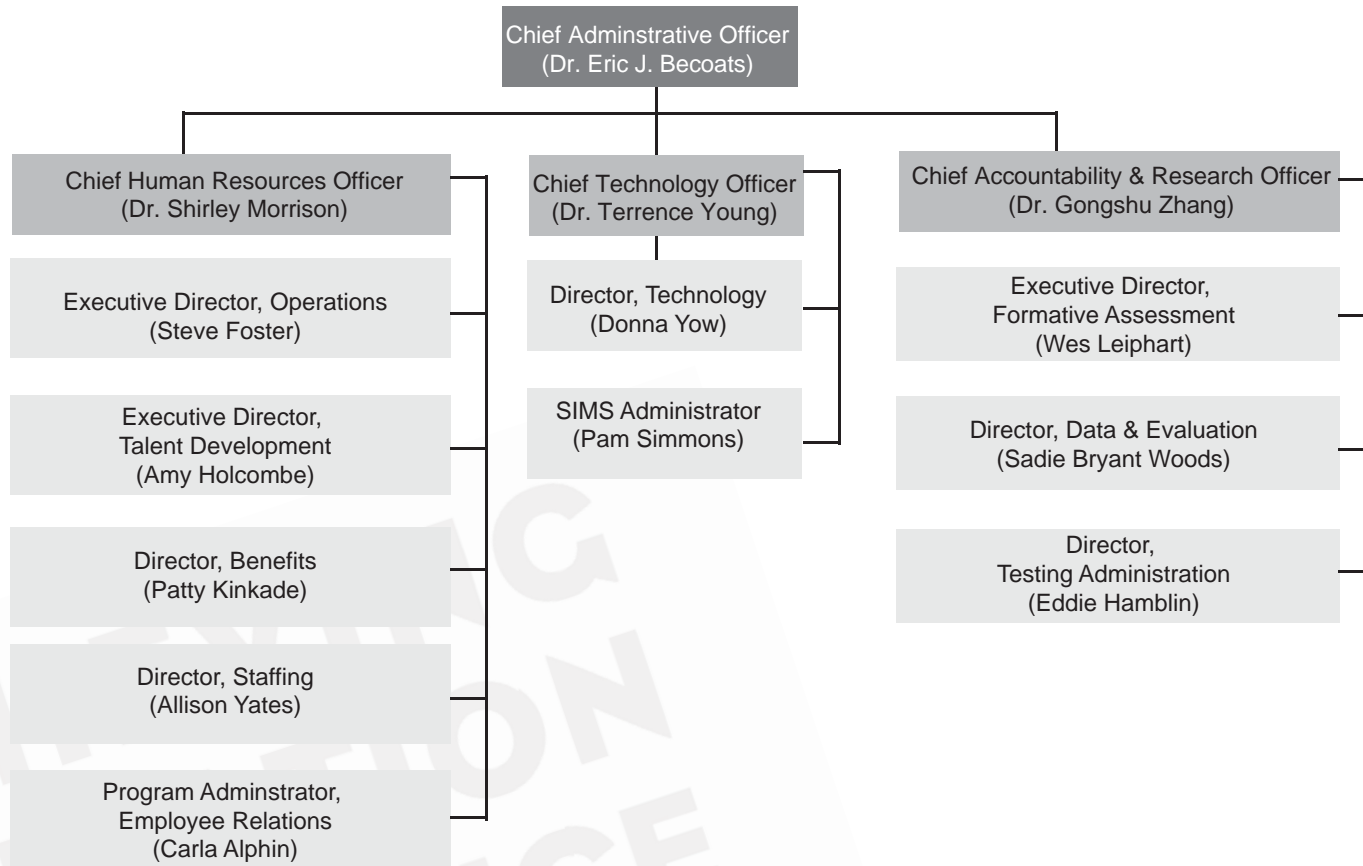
Chief Adminstrative Officer
(Dr. Eric J. Becoats)

Chief Human Resources Officer
(Dr. Shirley Morrison)

Executive Director, Operations
(Steve Foster)

Executive Director,
Talent Development
(Amy Holcombe)

Director, Benefits
(Patty Kinkade)

Director, Staffing
(Allison Yates)

Program Adminstrator,
Employee Relations
(Carla Alphin)

Chief Technology Officer
(Dr. Terrence Young)

Director, Technology
(Donna Yow)

SIMS Administrator
(Pam Simmons)

Chief Accountability & Research Officer
(Dr. Gongshu Zhang)

Executive Director,
Formative Assessment
(Wes Leiphart)

Director, Data & Evaluation
(Sadie Bryant Woods)

Director,
Testing Administration
(Eddie Hamblin)